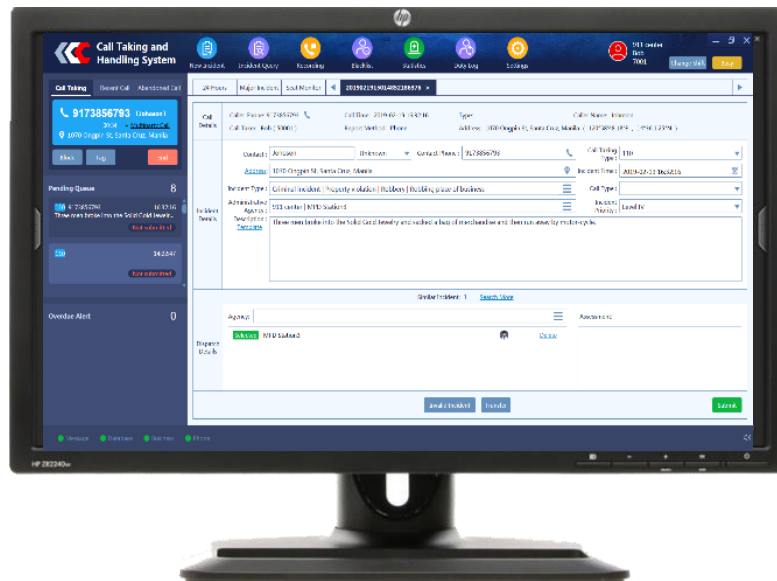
Call Taking and Handling System

New incident
Incident Query
Recording
Blacklist
Statistics
Duty log
Settings

911 center
Bess
7001
Change shift
Busy

Call Taking
Recent Call
Abandoned Call

9173856793 Unknown
Unnamed
1070 Ongpin St, Santa Cruz, Manila

Block
Tag
End

Pending Queue 8

150 9173856793 16:32:16
Three men broke into the Solid Gold Jewelry...
Not submitted

150 16:23:47
Not submitted

Overdue Alert 0

24 Hours
Major Incident
Seat Monitor
20190219190148821886T9

Call Details
Caller Phone: 9173856793
Call Time: 2019-02-19 16:32:16
Type:
Caller Name: Unknown
Call Type: Tele ( 9000 )
Report Method: Phone
Address: 1070 Ongpin St, Santa Cruz, Manila

Incident Details
Contact: Unknown
Unknown
Contact Phone: 9173856793
Call Taking Type: 110
Address: 1070 Ongpin St, Santa Cruz, Manila
Incident Time: 2019-02-19 16:32:16
Incident Type: Criminal incident | Property violation | Robbery | Robbing place of business
Call Type:
Administrative Agency: 911 center | NPD Station3
Incident Priority: Level IV
Description: Template
Three men broke into the Solid Gold Jewelry and robbed a bag of merchandise and then ran away by motorcycles.

Similar Incident: 1 Search More

Dispatch Details
Agency:
Assessment
Selected NPD Station3
Cancel

Invalid Incident
Transfer
Submit

Message
Database
Backup
Phone

HP ZR2240w